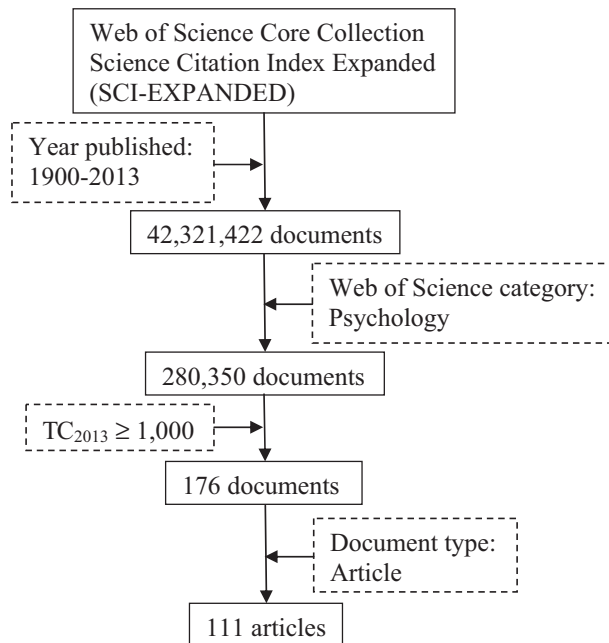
Web of Science Core Collection
Science Citation Index Expanded
(SCI-EXPANDED)

Year published:
1900-2013

42,321,422 documents

Web of Science category:
Psychology

280,350 documents

$TC_{2013} \geq 1,000$

176 documents

Document type:
Article

111 articles